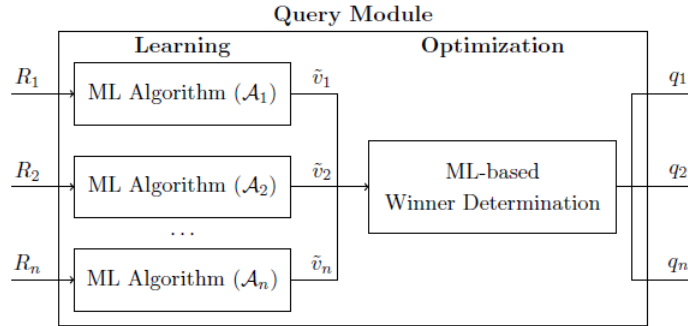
Query Module

Learning

Optimization

$R_1$

ML Algorithm ($\mathcal{A}_1$)

$\tilde{v}_1$

$R_2$

ML Algorithm ($\mathcal{A}_2$)

$\tilde{v}_2$

ML-based Winner Determination

$\dots$

$R_n$

ML Algorithm ($\mathcal{A}_n$)

$\tilde{v}_n$

$q_1$

$q_2$

$q_n$